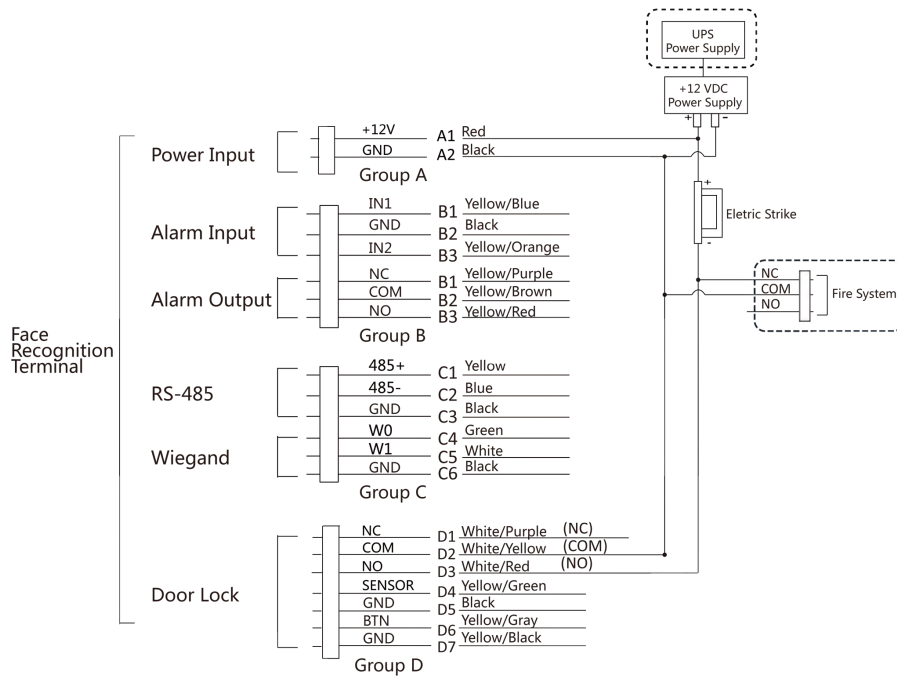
UPS
Power Supply

+12 VDC
Power Supply

+ -

Face Recognition Terminal

Power Input
+12V A1 Red
GND A2 Black
Group A

Alarm Input
IN1 B1 Yellow/Blue
GND B2 Black
IN2 B3 Yellow/Orange

Alarm Output
NC B1 Yellow/Purple
COM B2 Yellow/Brown
NO B3 Yellow/Red
Group B

+
Eletric Strike
-

NC
COM
NO
Fire System

RS-485
485+ C1 Yellow
485- C2 Blue
GND C3 Black

Wiegand
W0 C4 Green
W1 C5 White
GND C6 Black
Group C

Door Lock
NC D1 White/Purple (NC)
COM D2 White/Yellow (COM)
NO D3 White/Red (NO)
SENSOR D4 Yellow/Green
GND D5 Black
BTN D6 Yellow/Gray
GND D7 Yellow/Black
Group D